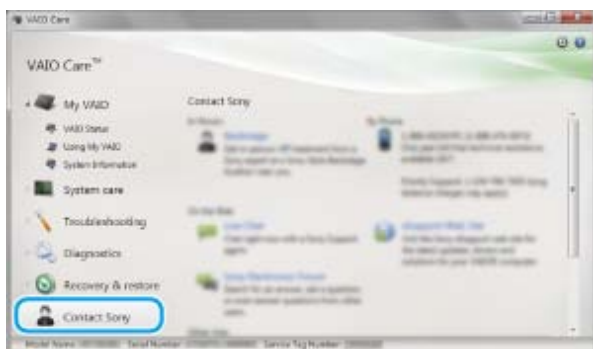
VAIO Care

VAIO Care™

My VAIO

VAIO Status

Using My VAIO

System Information

System care

Troubleshooting

Diagnostics

Recovery & restore

Contact Sony

Contact Sony

In Person

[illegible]

By Phone

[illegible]

On the Web

Live Chat

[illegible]

eSupport Web Site

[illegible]

Sony Electronics Forum

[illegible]

Model Name: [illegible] Serial Number: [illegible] Service Tag Number: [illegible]